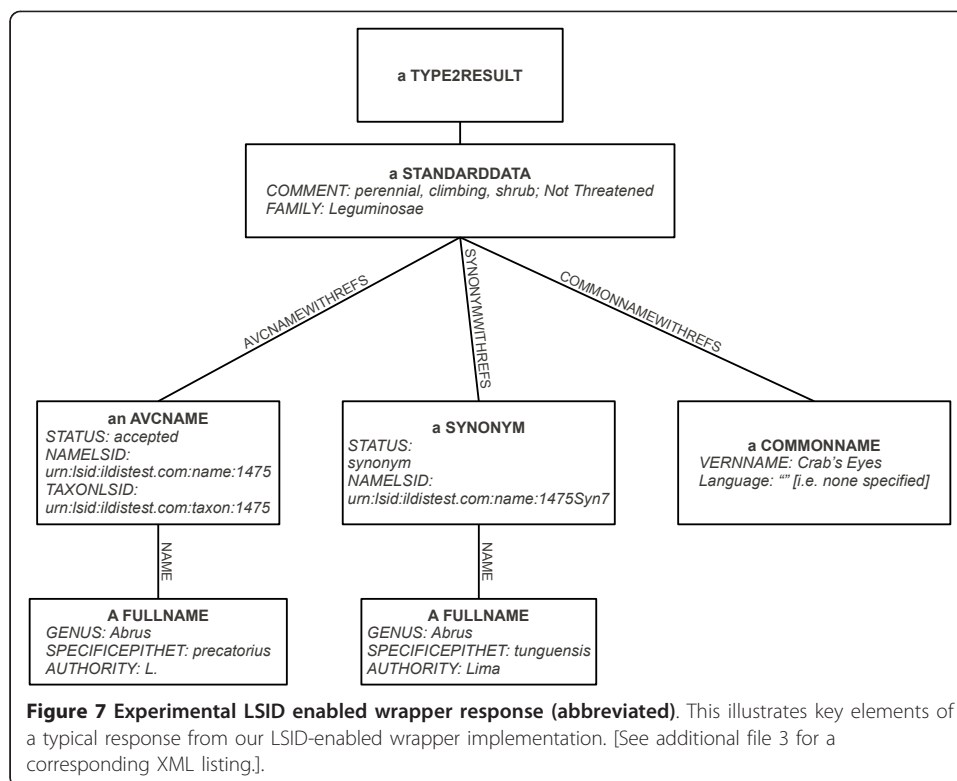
a TYPE2RESULT

a STANDARDDATA
COMMENT: perennial, climbing, shrub; Not Threatened
FAMILY: Leguminosae

AVCNAMEWITHREFS

SYNONYMWITHREFS

COMMONNAMEWITHREFS

an AVCNAME
STATUS: accepted
NAMELSID:
urn:lsid:ildistest.com:name:1475
TAXONLSID:
urn:lsid:ildistest.com:taxon:1475

a SYNONYM
STATUS:
synonym
NAMELSID:
urn:lsid:ildistest.com:name:1475Syn7

a COMMONNAME
VERNNAME: Crab's Eyes
Language: "" [i.e. none specified]

NAME

NAME

A FULLNAME
GENUS: Abrus
SPECIFICEPITHET: precatorius
AUTHORITY: L.

A FULLNAME
GENUS: Abrus
SPECIFICEPITHET: tunguensis
AUTHORITY: Lima

**Figure 7 Experimental LSID enabled wrapper response (abbreviated)**. This illustrates key elements of a typical response from our LSID-enabled wrapper implementation. [See additional file 3 for a corresponding XML listing.].